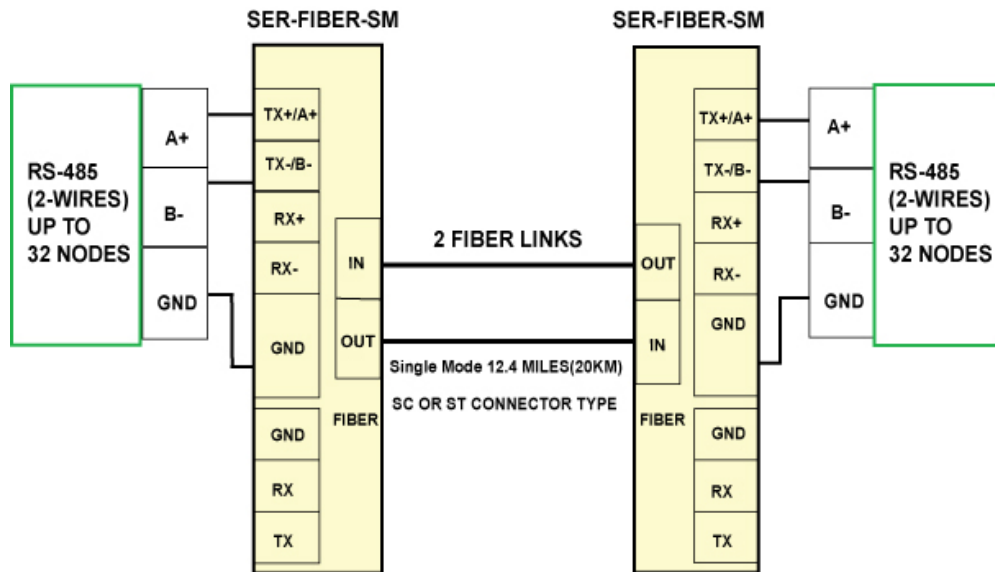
SER-FIBER-SM

SER-FIBER-SM

RS-485 (2-WIRES) UP TO 32 NODES

A+

B-

GND

TX+/A+

TX-/B-

RX+

RX-

GND

GND

RX

TX

IN

OUT

FIBER

2 FIBER LINKS

Single Mode 12.4 MILES(20KM)

SC OR ST CONNECTOR TYPE

OUT

IN

FIBER

TX+/A+

TX-/B-

RX+

RX-

GND

GND

RX

TX

A+

B-

GND

RS-485 (2-WIRES) UP TO 32 NODES